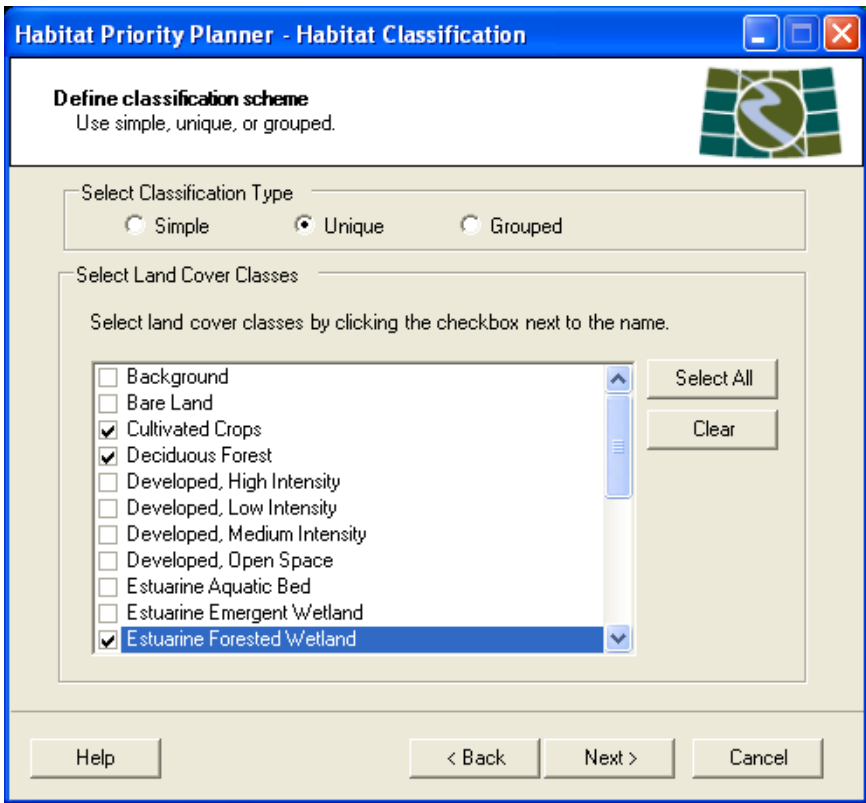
Habitat Priority Planner - Habitat Classification

Define classification scheme
Use simple, unique, or grouped.

Select Classification Type
Simple
Unique
Grouped

Select Land Cover Classes

Select land cover classes by clicking the checkbox next to the name.

Background
Bare Land
Cultivated Crops
Deciduous Forest
Developed, High Intensity
Developed, Low Intensity
Developed, Medium Intensity
Developed, Open Space
Estuarine Aquatic Bed
Estuarine Emergent Wetland
Estuarine Forested Wetland

Select All
Clear

Help
< Back
Next >
Cancel